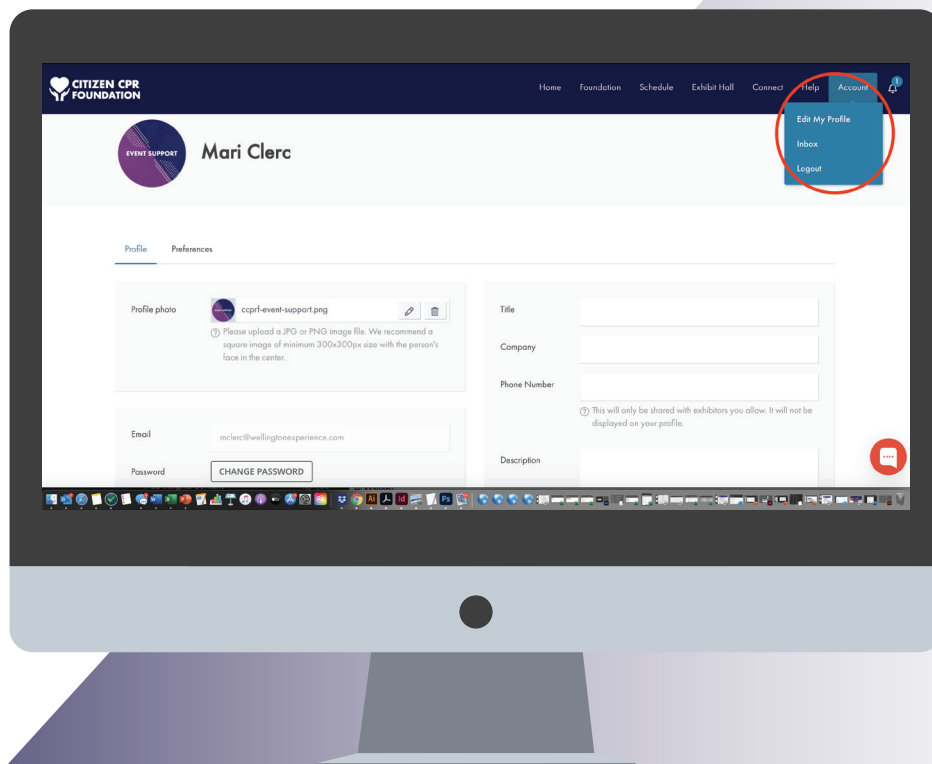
CITIZEN CPR FOUNDATION

Home Foundation Schedule Exhibit Hall Connect Help Account

1

Edit My Profile
Inbox
Logout

EVENT SUPPORT

Mari Clerc

Profile Preferences

Profile photo

ccprf-event-support.png

Please upload a JPG or PNG image file. We recommend a square image of minimum 300x300px size with the person's face in the center.

Email

mclerc@wellingtonexperience.com

Password

CHANGE PASSWORD

Title

Company

Phone Number

This will only be shared with exhibitors you allow. It will not be displayed on your profile.

Description